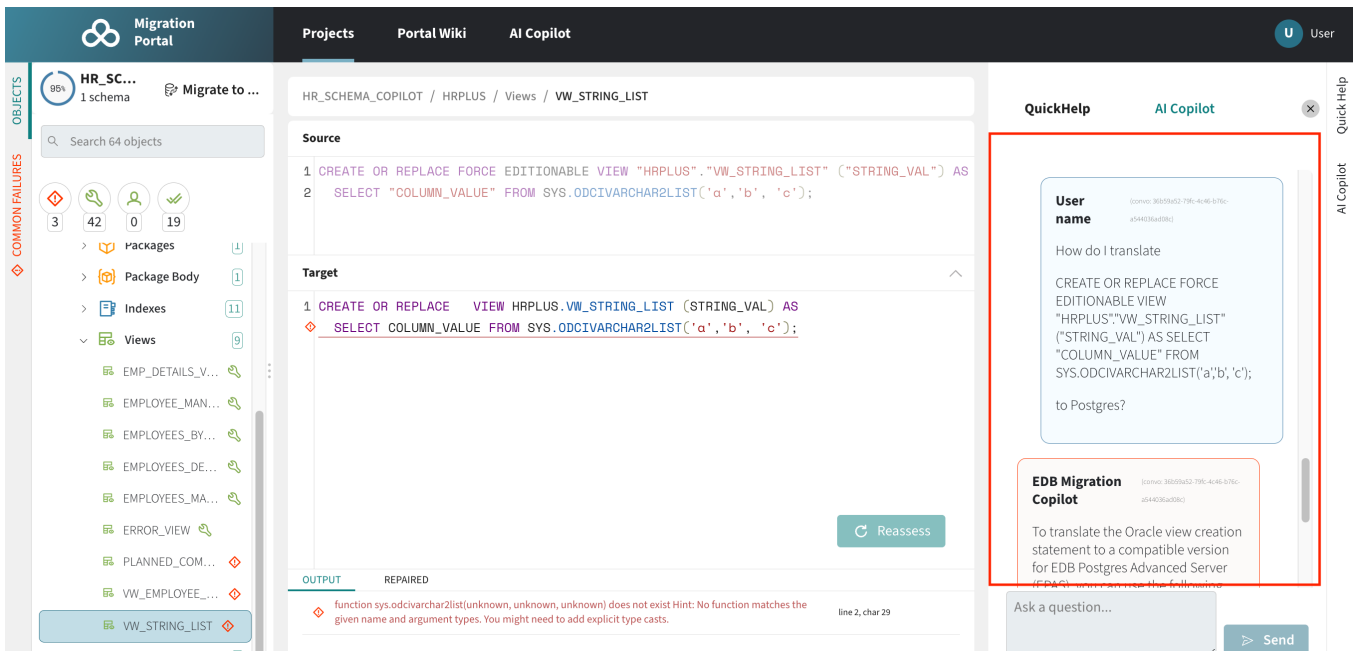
Migration Portal

Projects
Portal Wiki
AI Copilot

U User

OBJECTS
COMMON FAILURES

95%
HR_SC...
1 schema

Migrate to ...

Search 64 objects

3 42 0 19

Packages 1
Package Body 1
Indexes 11
Views 9
EMP_DETAILS_V...
EMPLOYEE_MAN...
EMPLOYEES_BY...
EMPLOYEES_DE...
EMPLOYEES_MA...
ERROR_VIEW
PLANNED_COM...
VW_EMPLOYEE_...
VW_STRING_LIST

HR_SCHEMA_COPILOT / HRPLUS / Views / VW_STRING_LIST

Source

1 CREATE OR REPLACE FORCE EDITIONABLE VIEW "HRPLUS"."VW_STRING_LIST" ("STRING_VAL") AS
2 SELECT "COLUMN_VALUE" FROM SYS.ODCIVARCHAR2LIST('a','b', 'c');

Target

1 CREATE OR REPLACE VIEW HRPLUS.VW_STRING_LIST (STRING_VAL) AS
SELECT COLUMN_VALUE FROM SYS.ODCIVARCHAR2LIST('a','b', 'c');

Reassess

OUTPUT
REPAIRED

function sys.odcivarchar2list(unknown, unknown, unknown) does not exist Hint: No function matches the given name and argument types. You might need to add explicit type casts.
line 2, char 29

QuickHelp
AI Copilot

Quick Help
AI Copilot

User name
(convo: 36b59a52-79fc-4c46-b76c-a544036ad08c)

How do I translate

CREATE OR REPLACE FORCE EDITIONABLE VIEW "HRPLUS"."VW_STRING_LIST" ("STRING_VAL") AS SELECT "COLUMN_VALUE" FROM SYS.ODCIVARCHAR2LIST('a','b', 'c');

to Postgres?

EDB Migration Copilot
(convo: 36b59a52-79fc-4c46-b76c-a544036ad08c)

To translate the Oracle view creation statement to a compatible version for EDB Postgres Advanced Server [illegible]

Ask a question...

Send